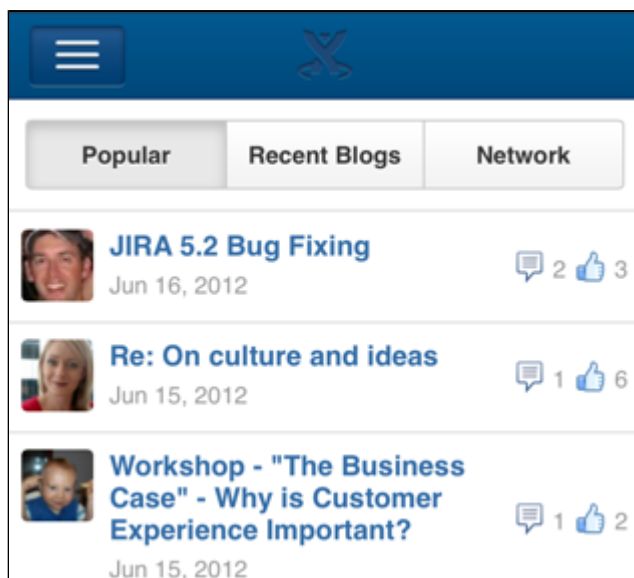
Popular

Recent Blogs

Network

JIRA 5.2 Bug Fixing
Jun 16, 2012

2 3

Re: On culture and ideas
Jun 15, 2012

1 6

Workshop - "The Business Case" - Why is Customer Experience Important?
Jun 15, 2012

1 2